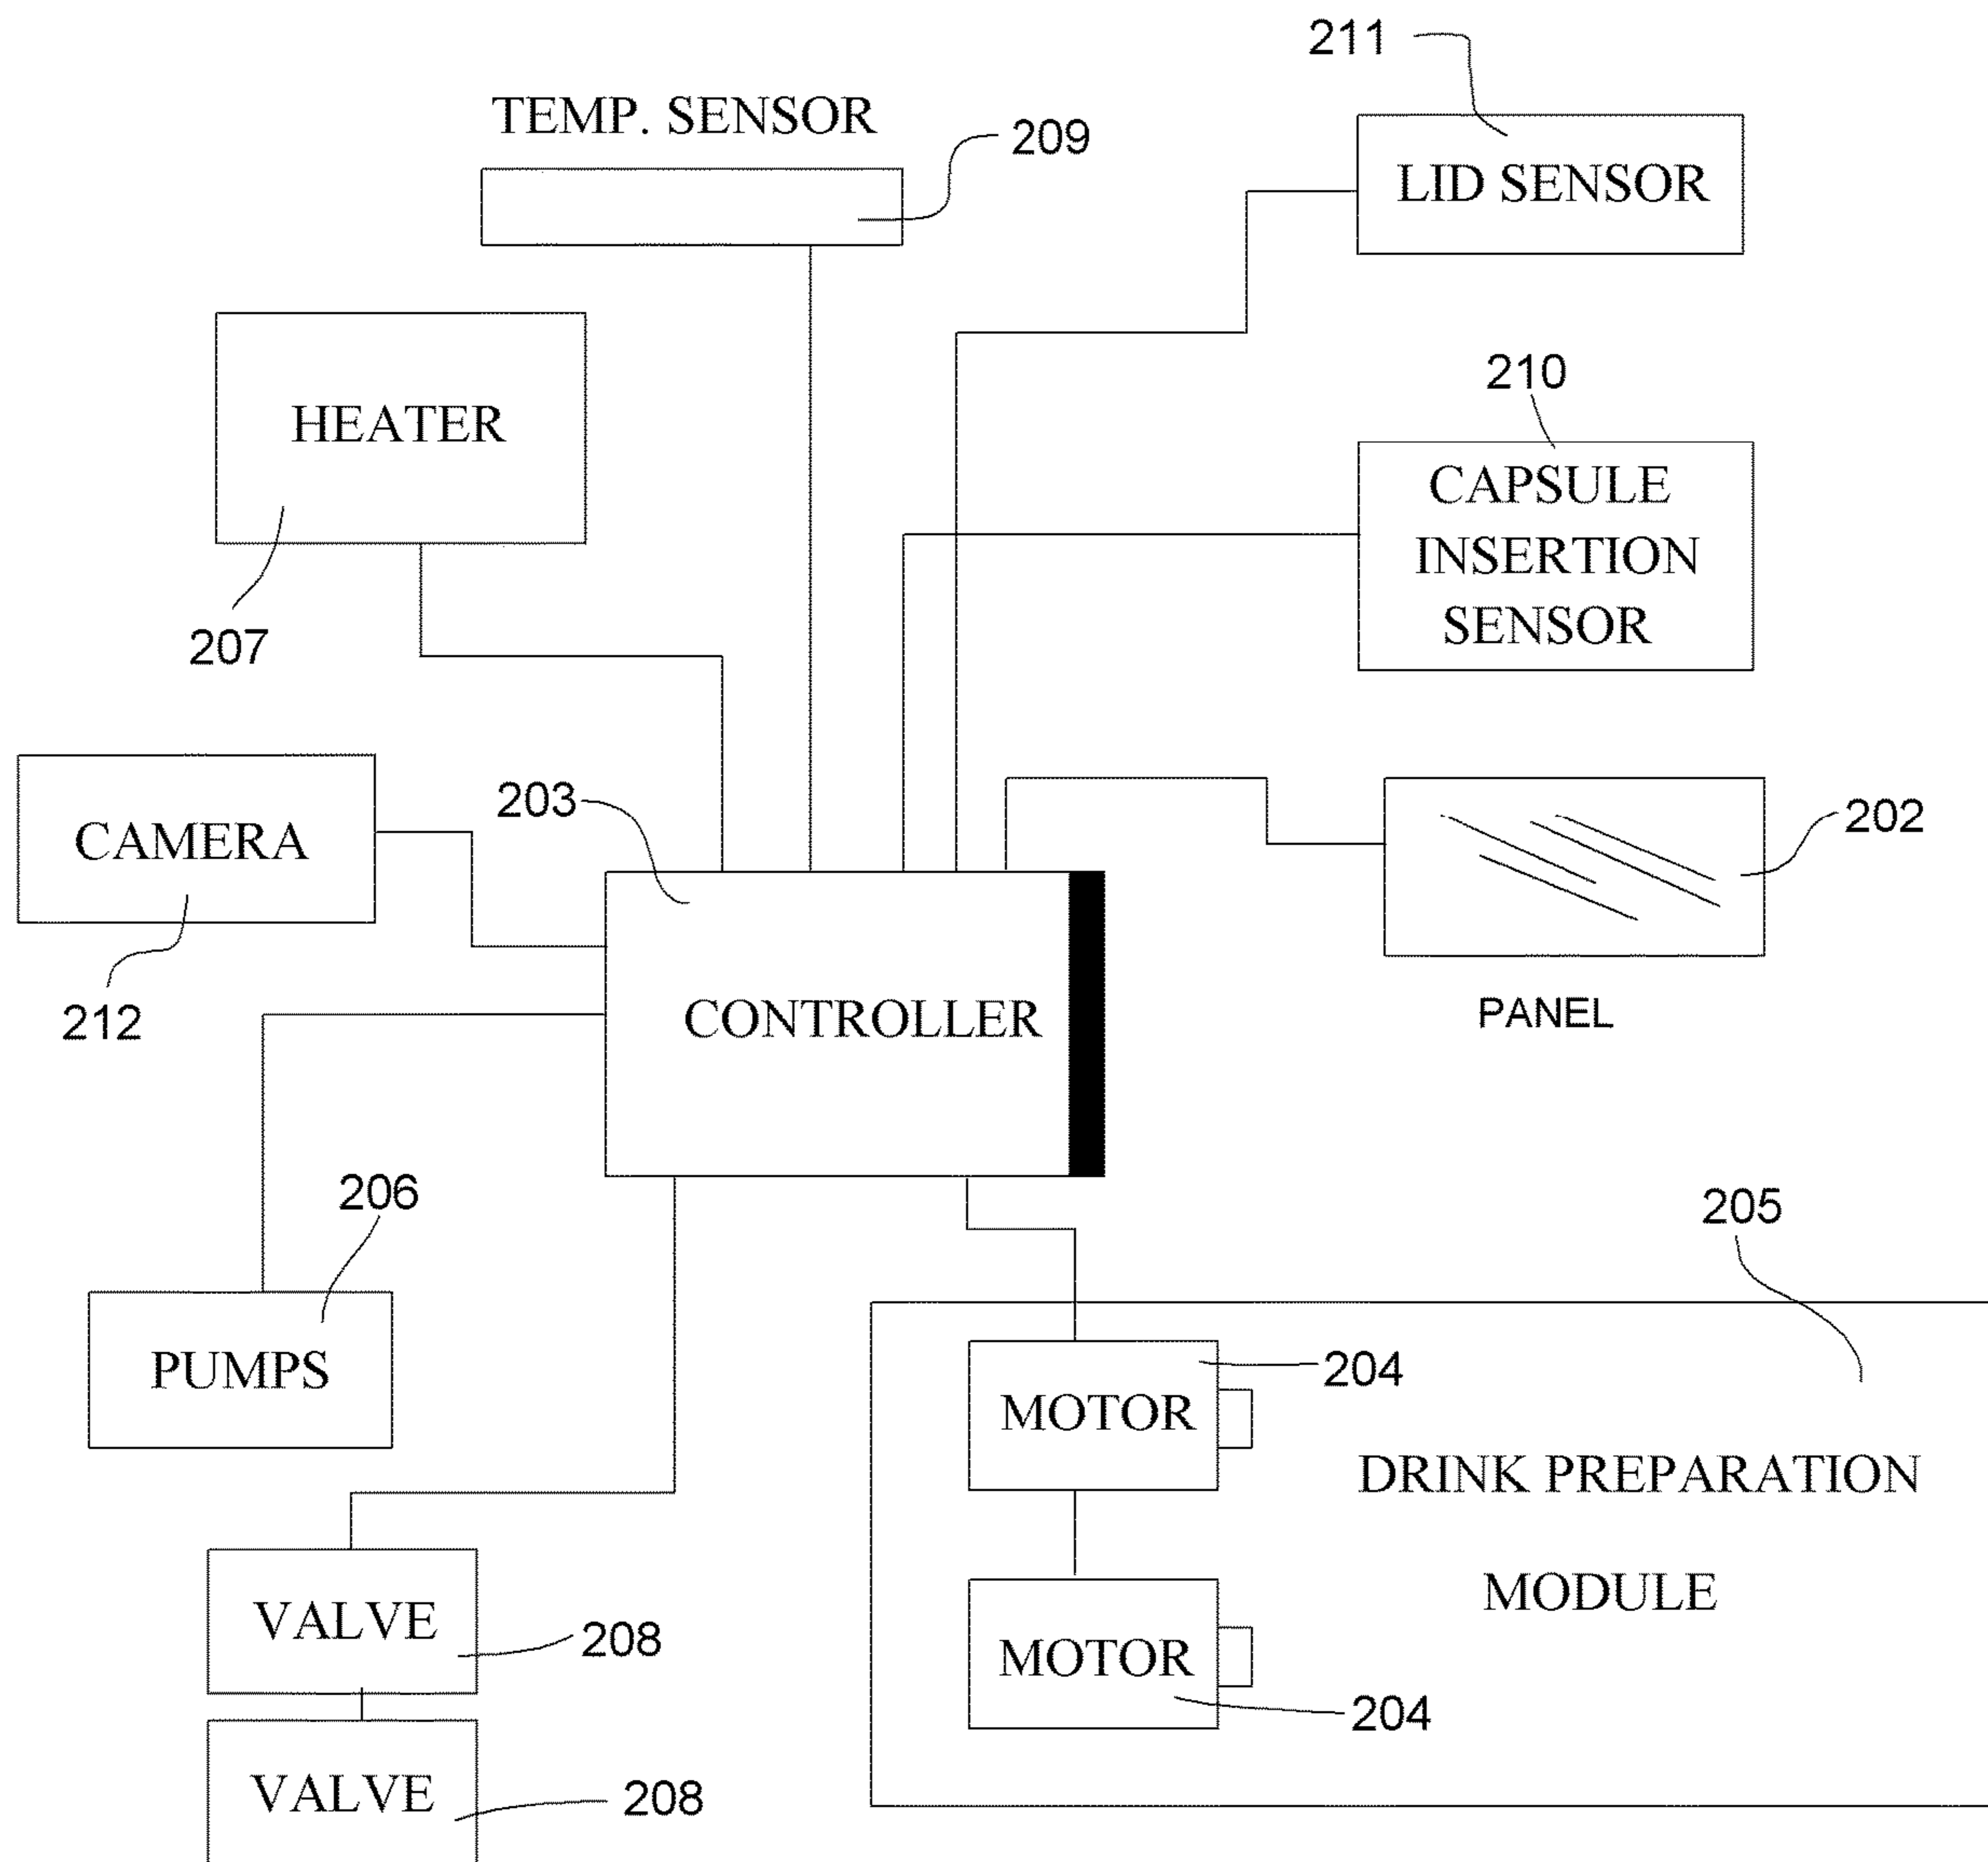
211

TEMP. SENSOR

209

LID SENSOR

HEATER

207

210

CAPSULE INSERTION SENSOR

CAMERA

212

203

CONTROLLER

202

PANEL

206

PUMPS

205

MOTOR

204

DRINK PREPARATION

MODULE

MOTOR

204

VALVE

208

VALVE

208